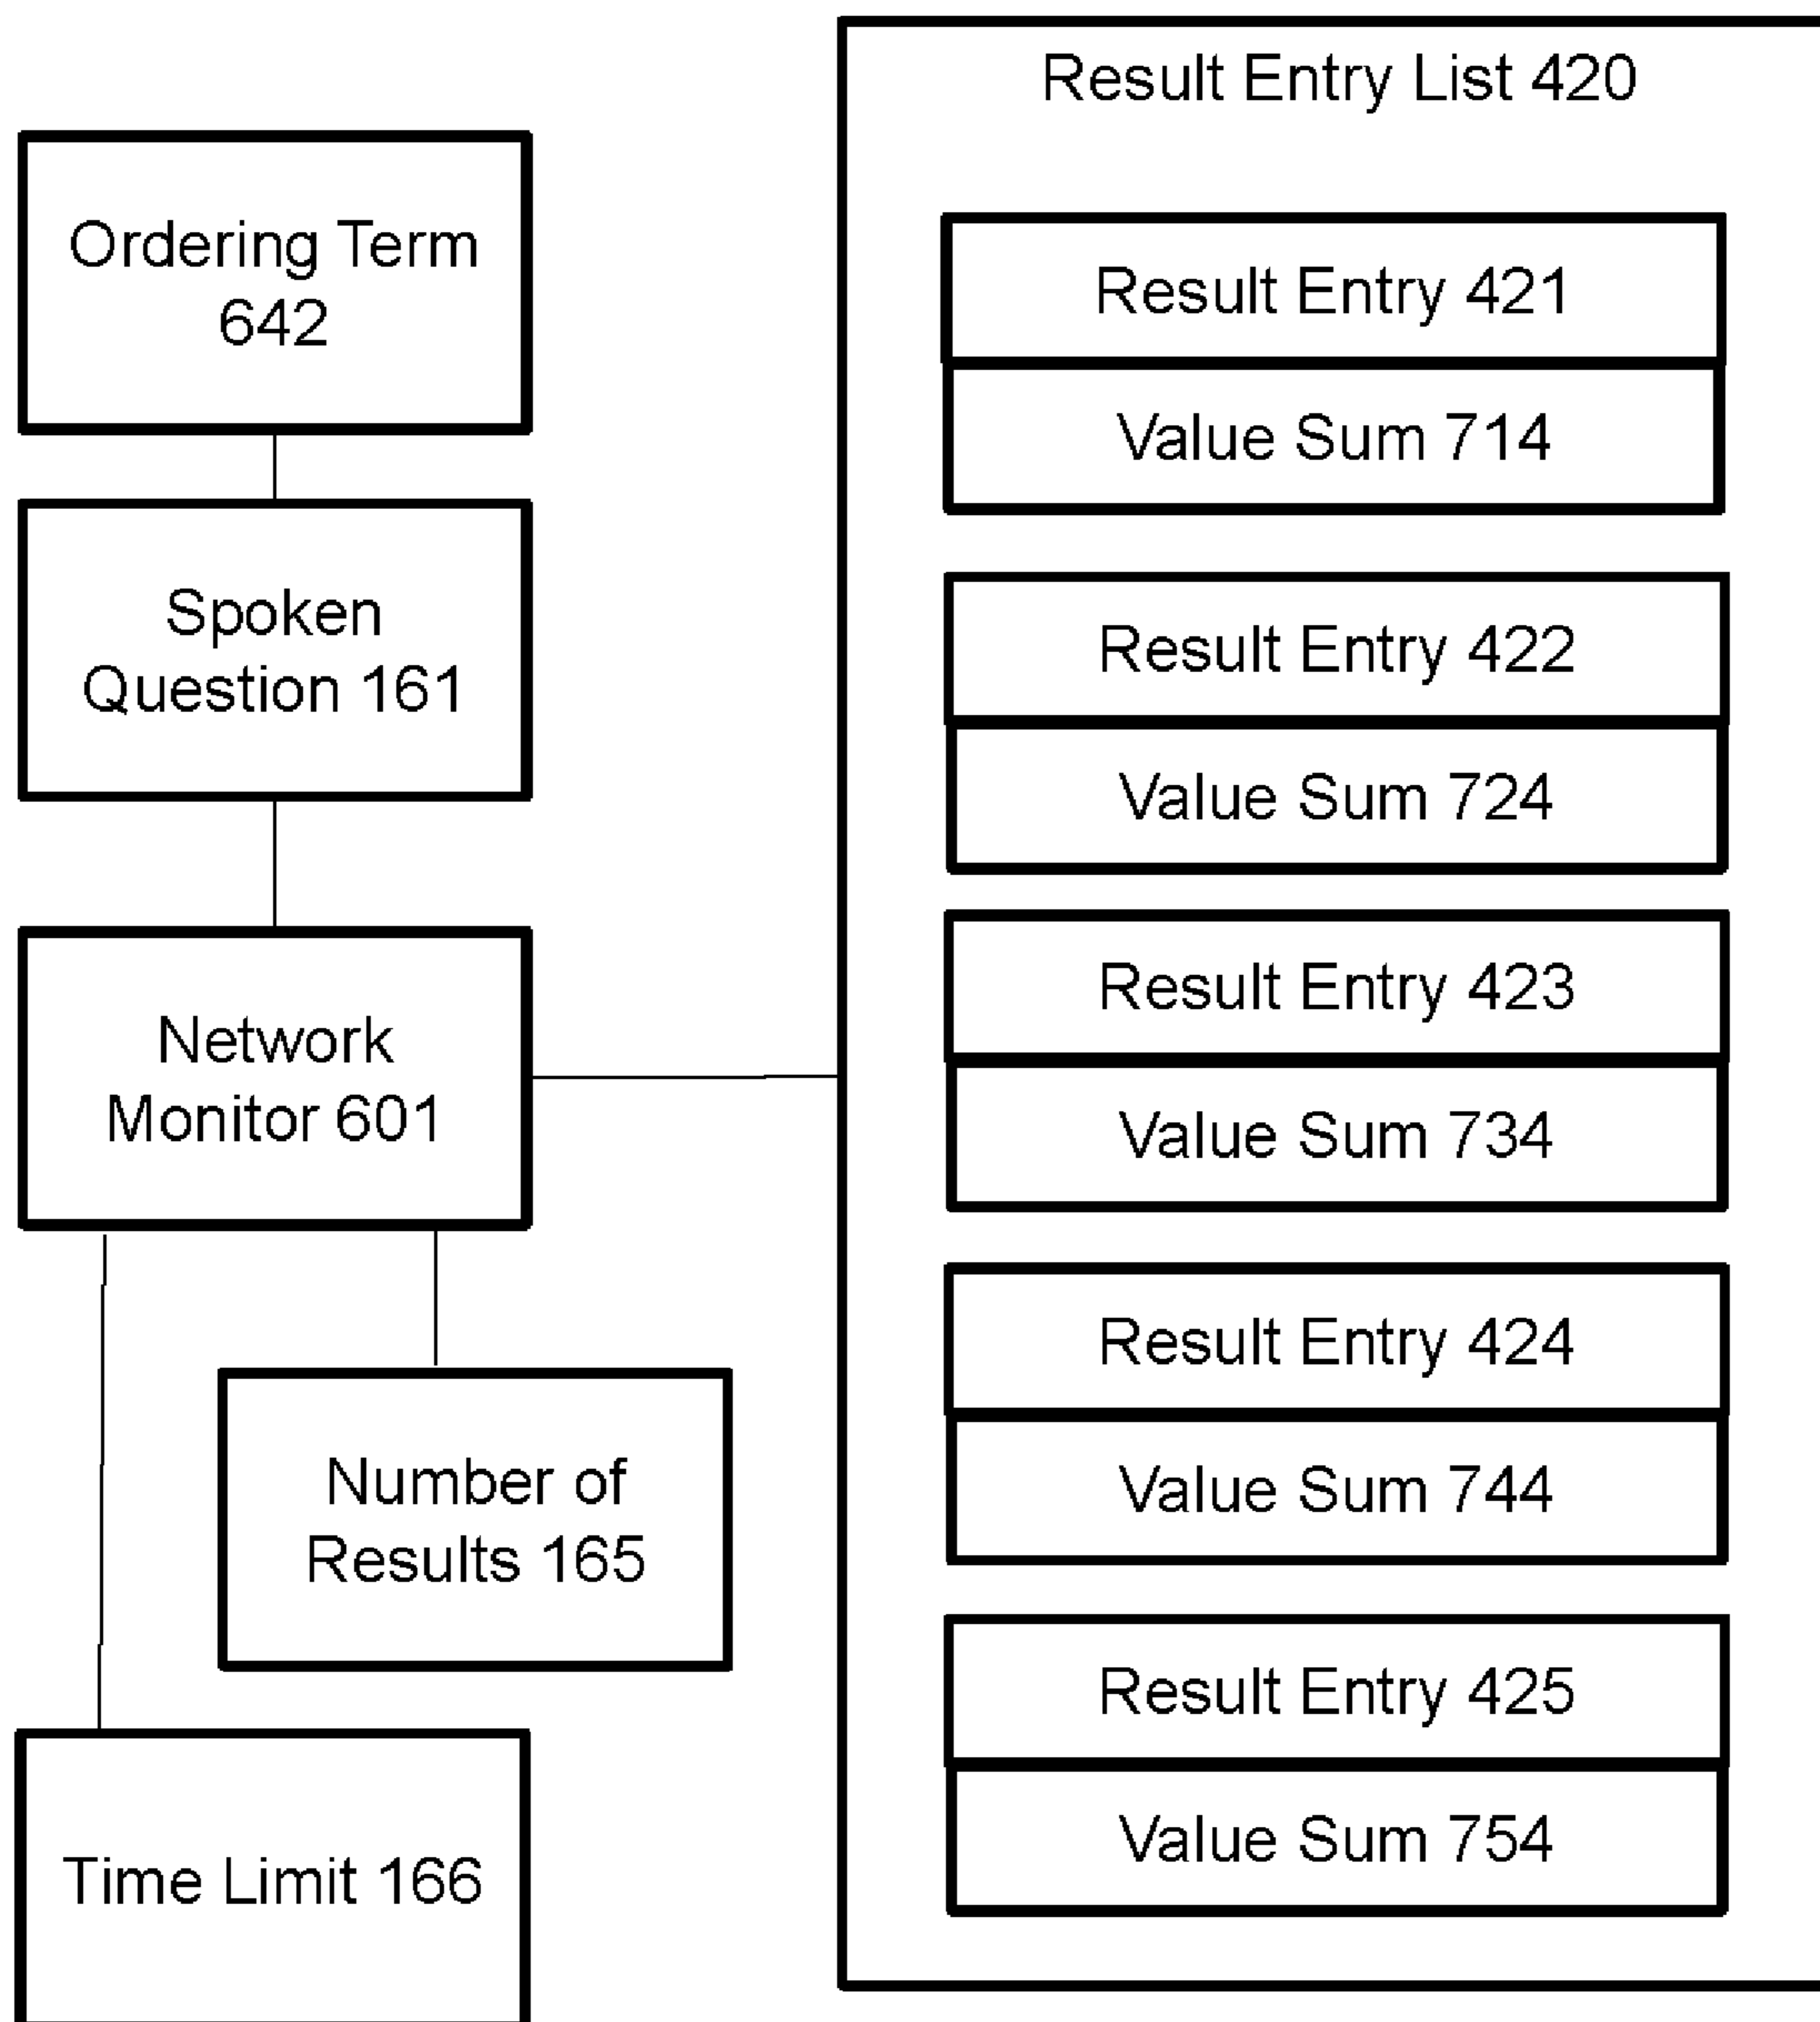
Ordering Term 642

Spoken Question 161

Network Monitor 601

Number of Results 165

Time Limit 166

Result Entry List 420

Result Entry 421

Value Sum 714

Result Entry 422

Value Sum 724

Result Entry 423

Value Sum 734

Result Entry 424

Value Sum 744

Result Entry 425

Value Sum 754